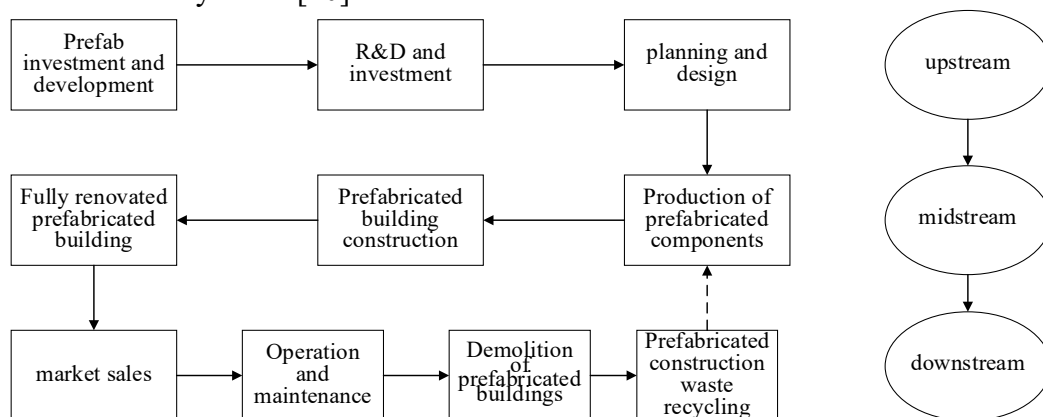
Prefab investment and development

R&D and investment

planning and design

upstream

Fully renovated prefabricated building

Prefabricated building construction

Production of prefabricated components

midstream

market sales

Operation and maintenance

Demolition of prefabricated buildings

Prefabricated construction waste recycling

downstream